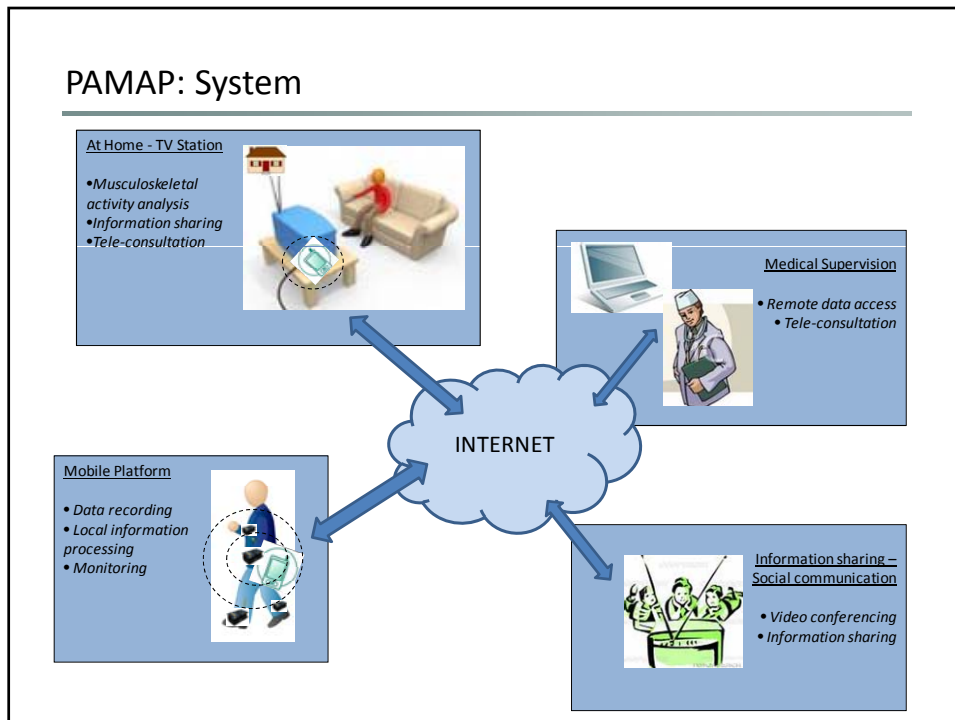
PAMAP: System

At Home - TV Station

•Musculoskeletal activity analysis
•Information sharing
•Tele-consultation

Medical Supervision

• Remote data access
• Tele-consultation

INTERNET

Mobile Platform

• Data recording
• Local information processing
• Monitoring

Information sharing – Social communication

• Video conferencing
• Information sharing